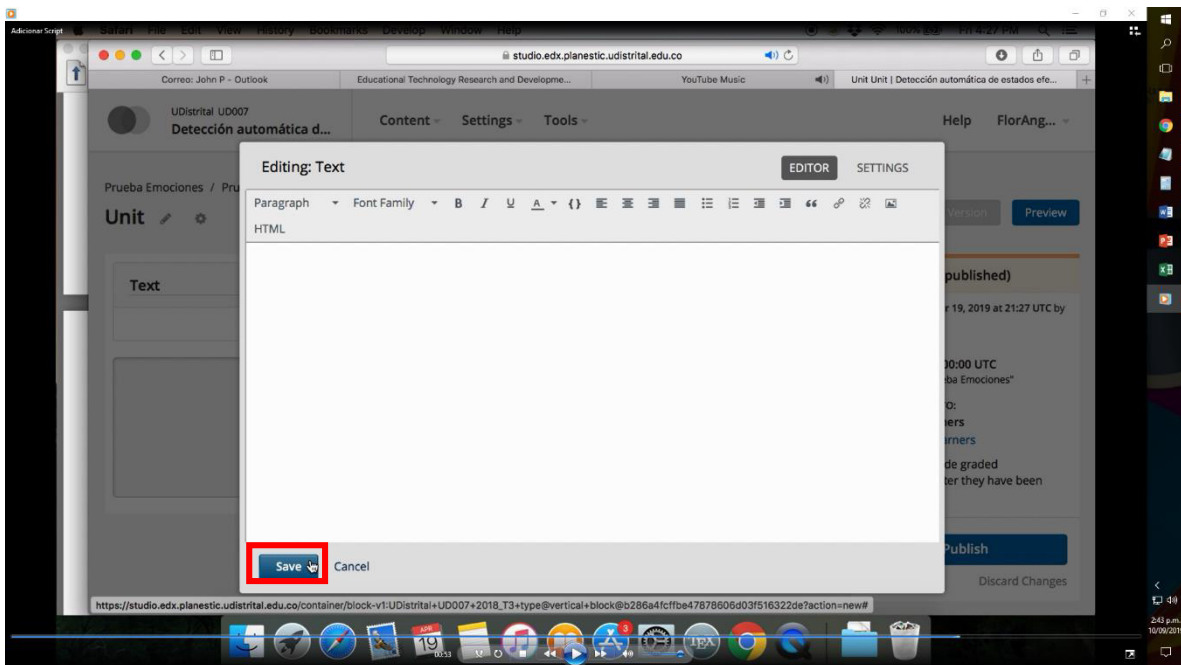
Adicionar Script

Safari File Edit View History Bookmarks Develop Window Help

100% Fri 4:27 PM

studio.edx.planestic.udistrital.edu.co

Correo: John P - Outlook | Educational Technology Research and Developme... | YouTube Music | Unit Unit | Detección automática de estados efe...

UDistrital UD007
Detección automática d...

Content Settings Tools

Help FlorAng...

Prueba Emociones / Pru

Unit

Text

Editing: Text

EDITOR SETTINGS

Paragraph Font Family B I U A {}

HTML

Version Preview

published)

r 19, 2019 at 21:27 UTC by

00:00 UTC
ba Emociones"

o:
ers
rners

de graded
ter they have been

Publish

Discard Changes

Save Cancel

https://studio.edx.planestic.udistrital.edu.co/container/block-v1:UDistrital+UD007+2018_T3+type@vertical+block@b286a4fcffbe47878606d03f516322de?action=new#

APR 19

3

00:53

2:43 p.m.
10/09/2019